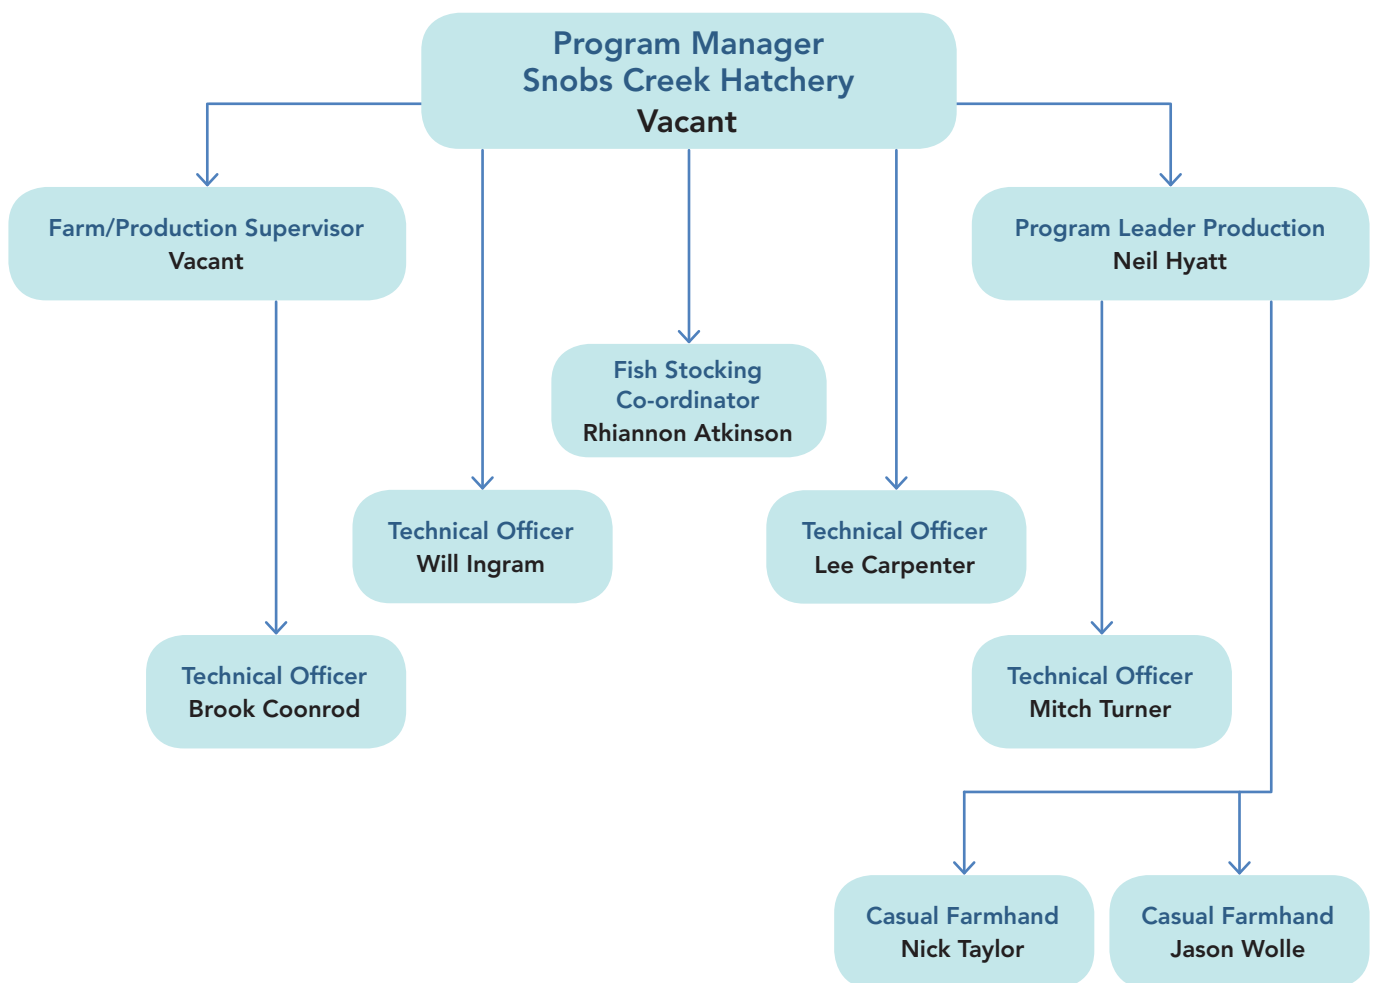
Program Manager
Snobs Creek Hatchery
Vacant

Farm/Production Supervisor
Vacant

Program Leader Production
Neil Hyatt

Fish Stocking
Co-ordinator
Rhiannon Atkinson

Technical Officer
Will Ingram

Technical Officer
Lee Carpenter

Technical Officer
Brook Coonrod

Technical Officer
Mitch Turner

Casual Farmhand
Nick Taylor

Casual Farmhand
Jason Wolle